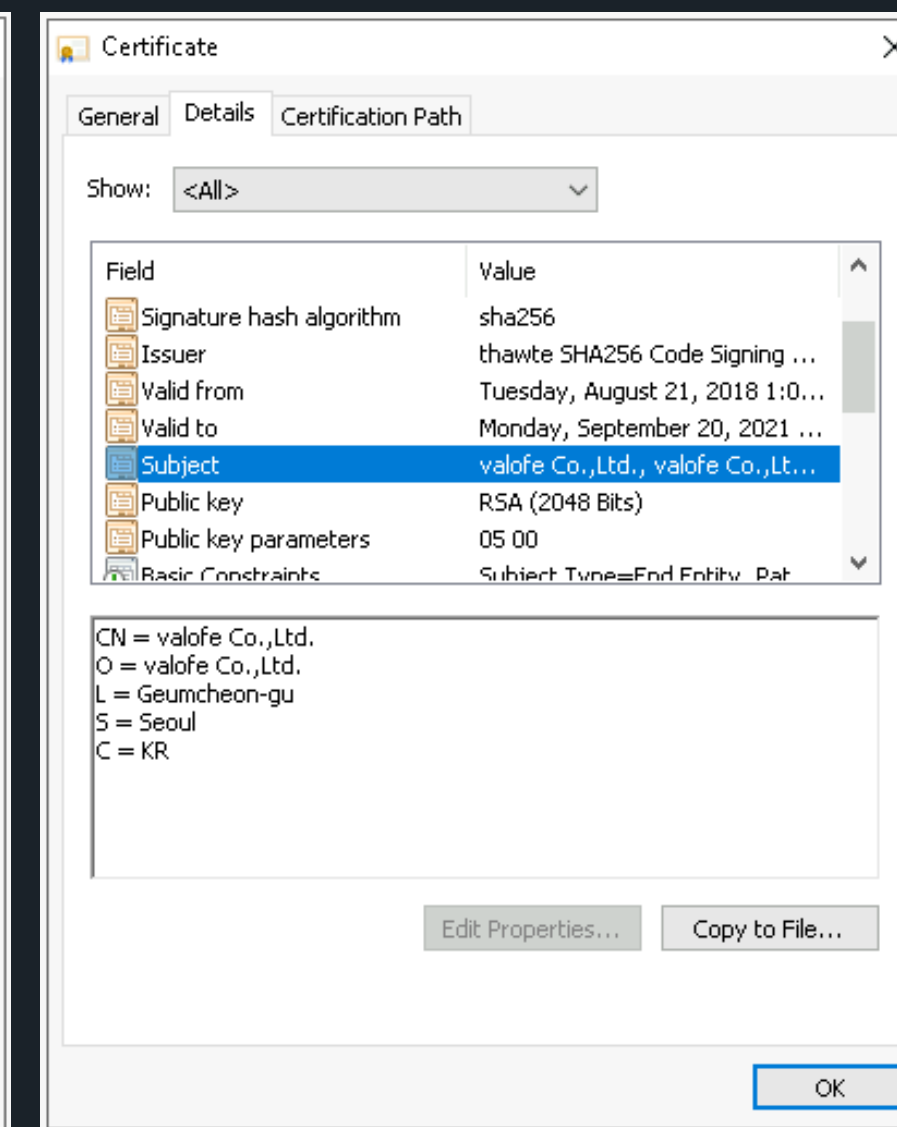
Certificate

General | Details | Certification Path

Show: <All>

| Field | Value |
|---|---|
| Signature hash algorithm | sha256 |
| Issuer | thawte SHA256 Code Signing ... |
| Valid from | Tuesday, August 21, 2018 1:0... |
| Valid to | Monday, September 20, 2021 ... |
| Subject | valofe Co.,Ltd., valofe Co.,Lt... |
| Public key | RSA (2048 Bits) |
| Public key parameters | 05 00 |
| Basic Constraints | Subject Type=End Entity, Pat |

CN = valofe Co.,Ltd.
O = valofe Co.,Ltd.
L = Geumcheon-gu
S = Seoul
C = KR

Edit Properties... Copy to File...

OK